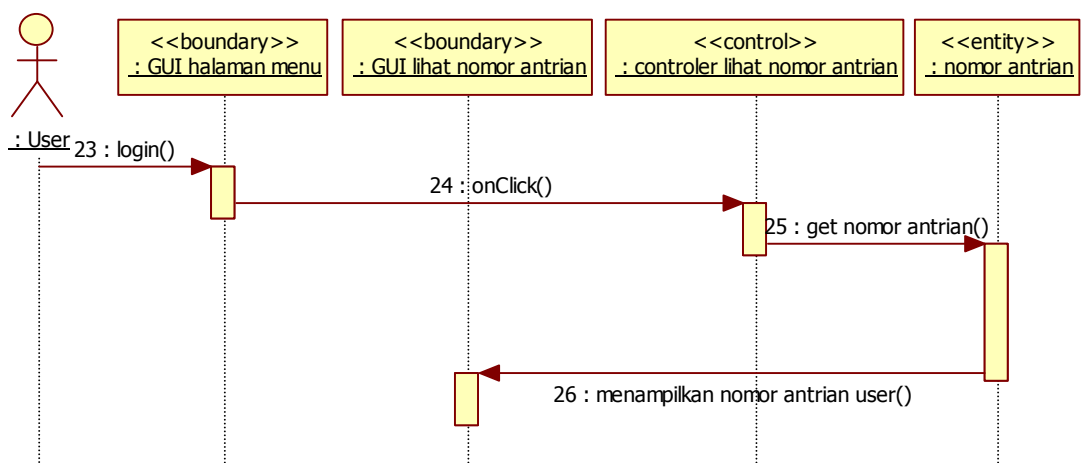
: User

<<boundary>>
: GUI halaman menu

<<boundary>>
: GUI lihat nomor antrian

<<control>>
: controler lihat nomor antrian

<<entity>>
: nomor antrian

23 : login()

24 : onClick()

25 : get nomor antrian()

26 : menampilkan nomor antrian user()